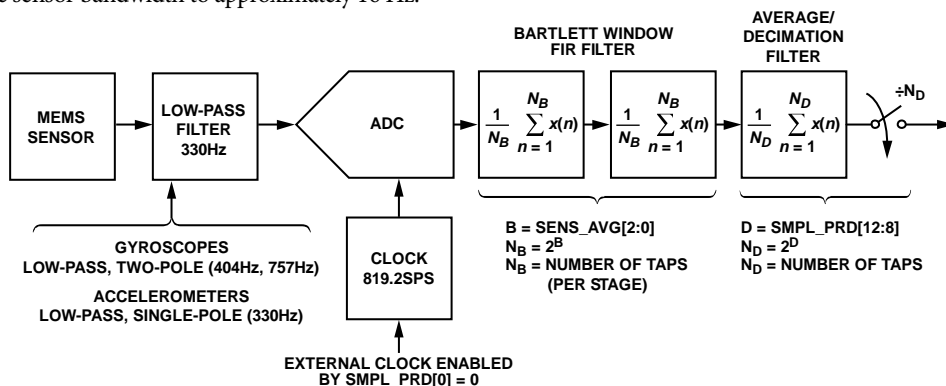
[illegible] sensor bandwidth to approximately 16 Hz.

BARTLETT WINDOW FIR FILTER

AVERAGE/ DECIMATION FILTER

MEMS SENSOR

LOW-PASS FILTER 330Hz

ADC

$\frac{1}{N_B} \sum_{n=1}^{N_B} x(n)$

$\frac{1}{N_B} \sum_{n=1}^{N_B} x(n)$

$\frac{1}{N_D} \sum_{n=1}^{N_D} x(n)$

$\div N_D$

GYROSCOPES
LOW-PASS, TWO-POLE (404Hz, 757Hz)
ACCELEROMETERS
LOW-PASS, SINGLE-POLE (330Hz)

CLOCK
819.2SPS

B = SENS_AVG[2:0]
$N_B = 2^B$
$N_B$ = NUMBER OF TAPS
(PER STAGE)

D = SMPL_PRD[12:8]
$N_D = 2^D$
$N_D$ = NUMBER OF TAPS

EXTERNAL CLOCK ENABLED
BY SMPL_PRD[0] = 0